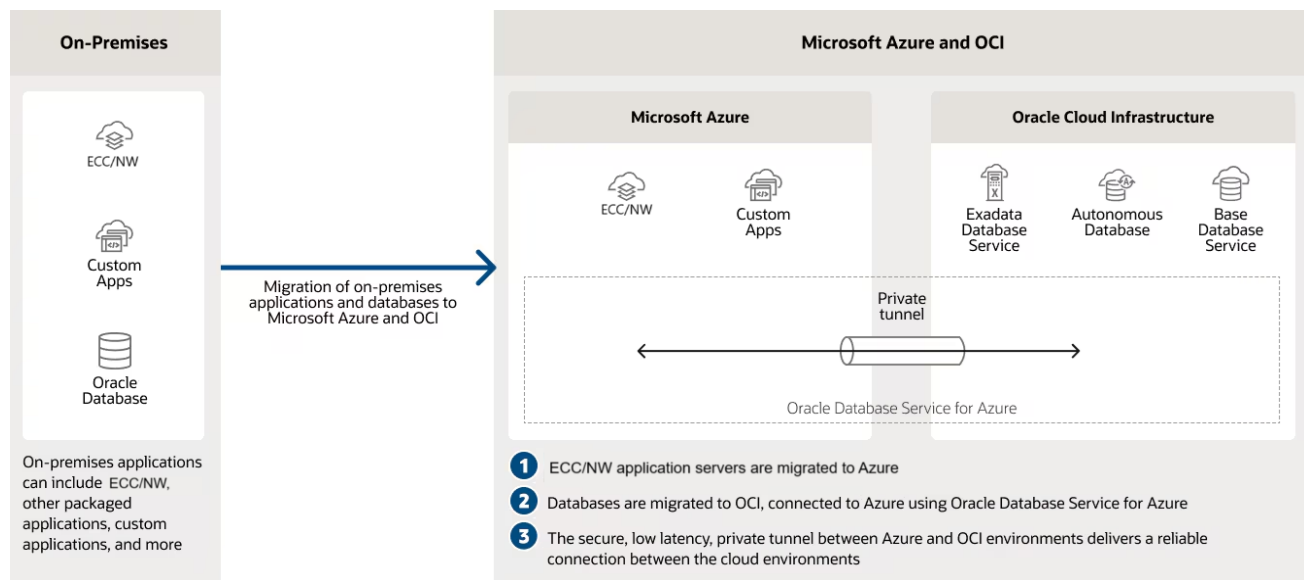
On-Premises

ECC/NW

Custom Apps

Oracle Database

On-premises applications can include ECC/NW, other packaged applications, custom applications, and more

Migration of on-premises applications and databases to Microsoft Azure and OCI

Microsoft Azure and OCI

Microsoft Azure

ECC/NW

Custom Apps

Oracle Cloud Infrastructure

Exadata Database Service

Autonomous Database

Base Database Service

Private tunnel

Oracle Database Service for Azure

1 ECC/NW application servers are migrated to Azure

2 Databases are migrated to OCI, connected to Azure using Oracle Database Service for Azure

3 The secure, low latency, private tunnel between Azure and OCI environments delivers a reliable connection between the cloud environments